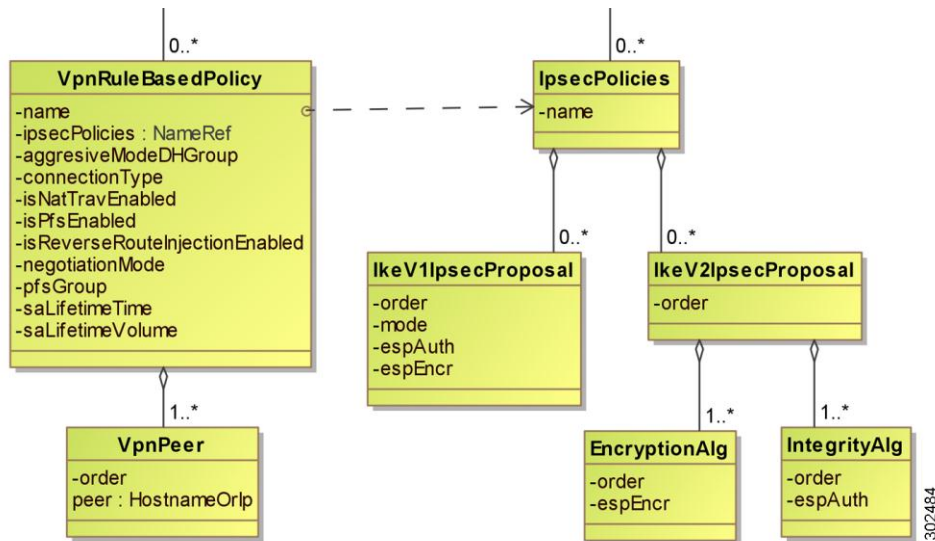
0..*

VpnRuleBasedPolicy
-name
-ipsecPolicies : NameRef
-aggresiveModeDHGroup
-connectionType
-isNatTravEnabled
-isPfsEnabled
-isReverseRouteInjectionEnabled
-negotiationMode
-pfsGroup
-saLifetimeTime
-saLifetimeVolume

1..*

VpnPeer
-order
peer : HostnameOrIp

0..*

IpsecPolicies
-name

0..*

IkeV1IpsecProposal
-order
-mode
-espAuth
-espEncr

0..*

IkeV2IpsecProposal
-order

1..*

EncryptionAlg
-order
-espEncr

1..*

IntegrityAlg
-order
-espAuth

302484